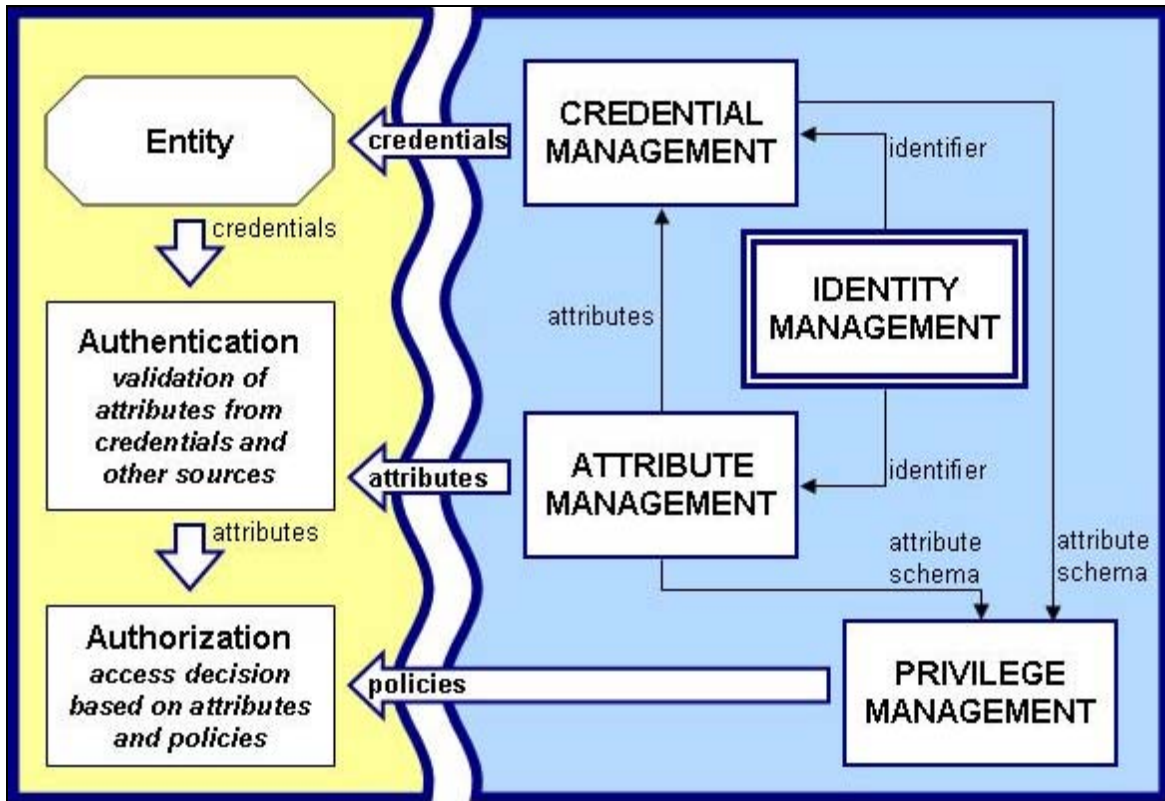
Entity

credentials

Authentication
validation of attributes from credentials and other sources

attributes

Authorization
access decision based on attributes and policies

credentials

attributes

policies

CREDENTIAL MANAGEMENT

identifier

attributes

IDENTITY MANAGEMENT

ATTRIBUTE MANAGEMENT

identifier

attribute schema

attribute schema

PRIVILEGE MANAGEMENT